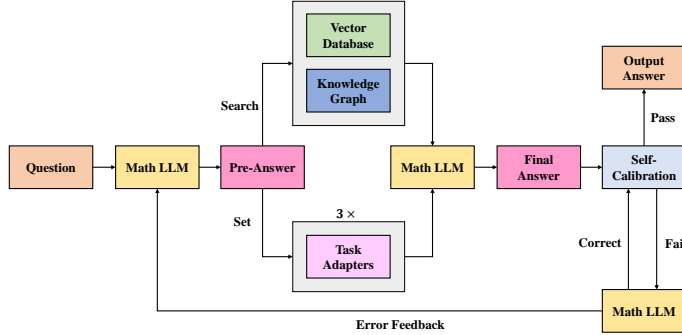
Vector Database

Knowledge Graph

Output Answer

Search

Pass

Question

Math LLM

Pre-Answer

Math LLM

Final Answer

Self-Calibration

Set

$3\times$

Task Adapters

Correct

Fai

Math LLM

Error Feedback